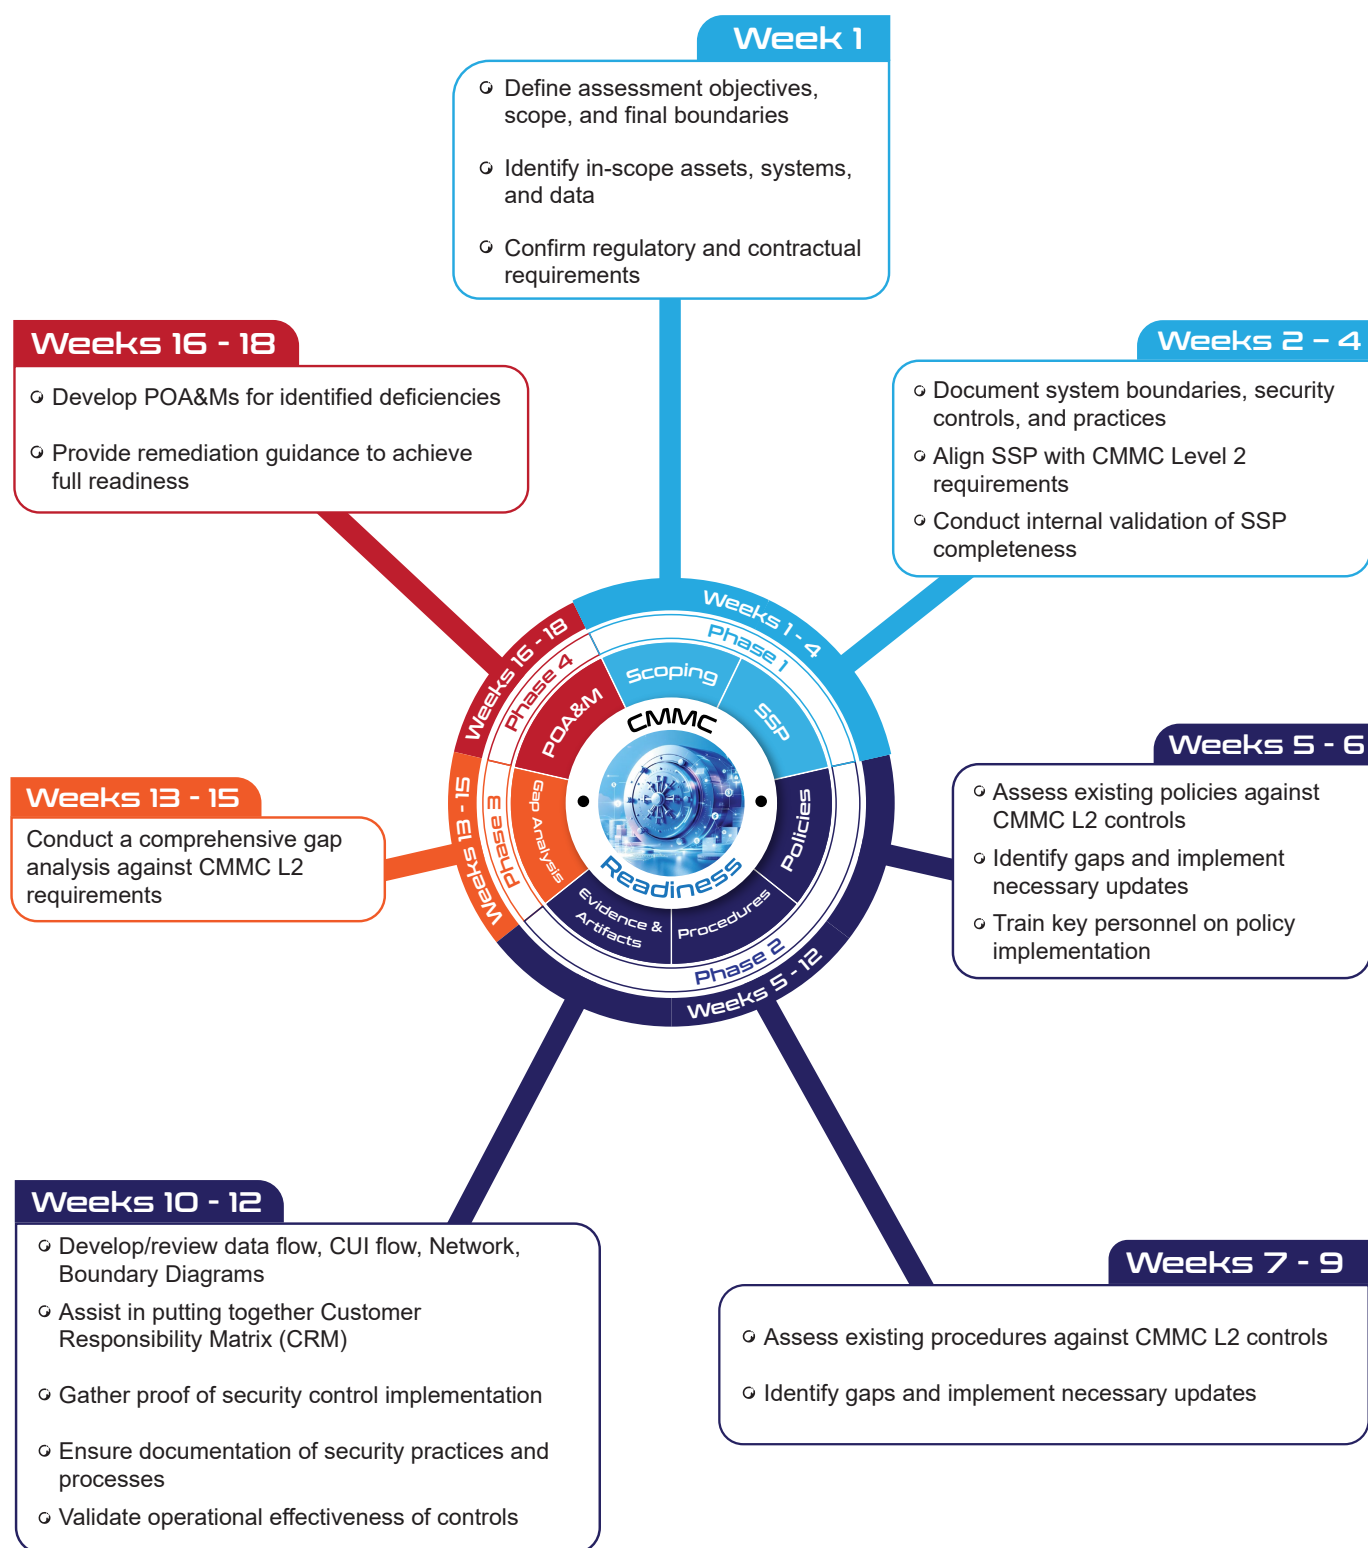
Week 1

Define assessment objectives, scope, and final boundaries

Identify in-scope assets, systems, and data

Confirm regulatory and contractual requirements

Weeks 16 - 18

Develop POA&Ms for identified deficiencies

Provide remediation guidance to achieve full readiness

Weeks 2 – 4

Document system boundaries, security controls, and practices

Align SSP with CMMC Level 2 requirements

Conduct internal validation of SSP completeness

Weeks 1 - 4
Phase 1
Scoping
SSP
Policies
Procedures
Evidence & Artifacts
Gap Analysis
POA&M
Phase 4
Weeks 16 - 18
Phase 3
Weeks 13 - 15
Phase 2
Weeks 5 - 12
CMMC
Readiness

Weeks 5 - 6

Assess existing policies against CMMC L2 controls

Identify gaps and implement necessary updates

Train key personnel on policy implementation

Weeks 13 - 15

Conduct a comprehensive gap analysis against CMMC L2 requirements

Weeks 10 - 12

Develop/review data flow, CUI flow, Network, Boundary Diagrams

Assist in putting together Customer Responsibility Matrix (CRM)

Gather proof of security control implementation

Ensure documentation of security practices and processes

Validate operational effectiveness of controls

Weeks 7 - 9

Assess existing procedures against CMMC L2 controls

Identify gaps and implement necessary updates